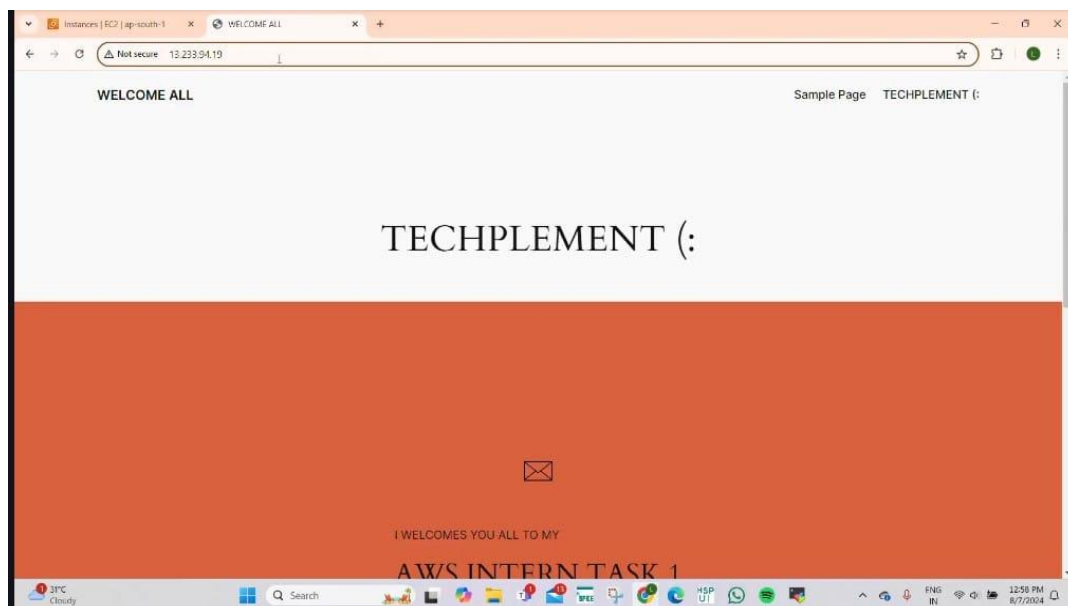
Instances | EC2 | ap-south-1 ×
WELCOME ALL ×
+

Not secure 13.233.94.19

WELCOME ALL

Sample Page TECHPLEMENT (:

TECHPLEMENT (:

I WELCOMES YOU ALL TO MY

AWS INTERN TASK 1

31°C Cloudy

Search

ENG IN

12:58 PM 8/7/2024